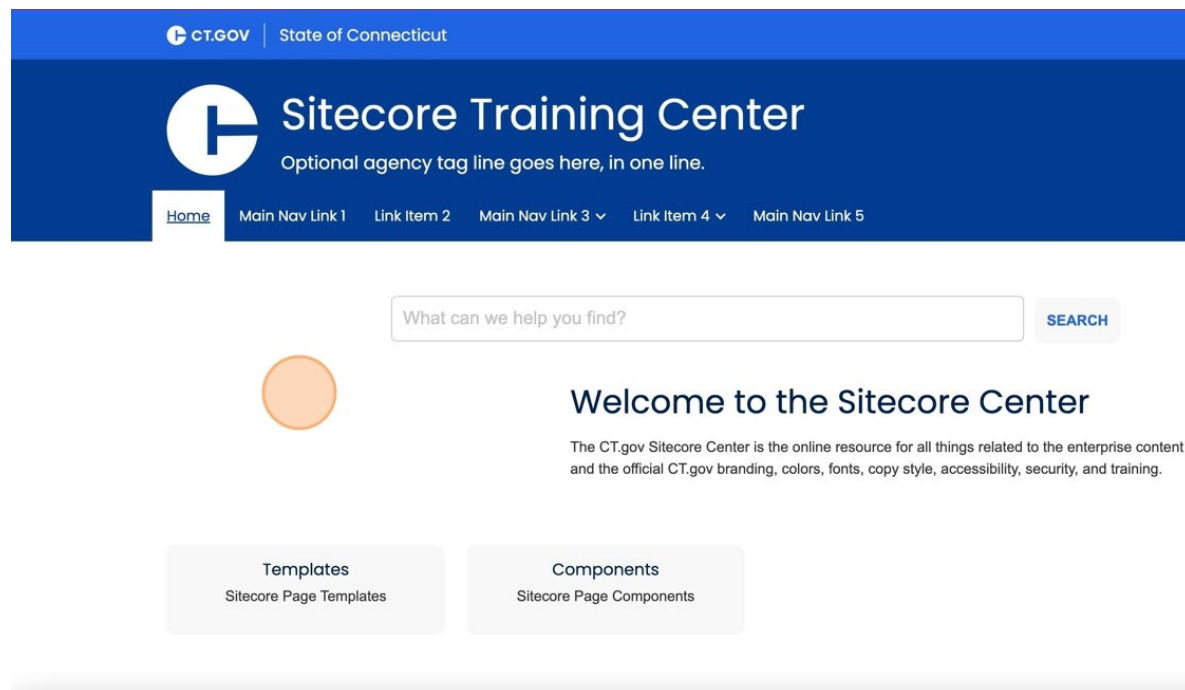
CT.GOV | State of Connecticut

Sitecore Training Center

Optional agency tag line goes here, in one line.

Home   Main Nav Link 1   Link Item 2   Main Nav Link 3   Link Item 4   Main Nav Link 5

What can we help you find?   SEARCH

Welcome to the Sitecore Center

The CT.gov Sitecore Center is the online resource for all things related to the enterprise content and the official CT.gov branding, colors, fonts, copy style, accessibility, security, and training.

Templates
Sitecore Page Templates

Components
Sitecore Page Components